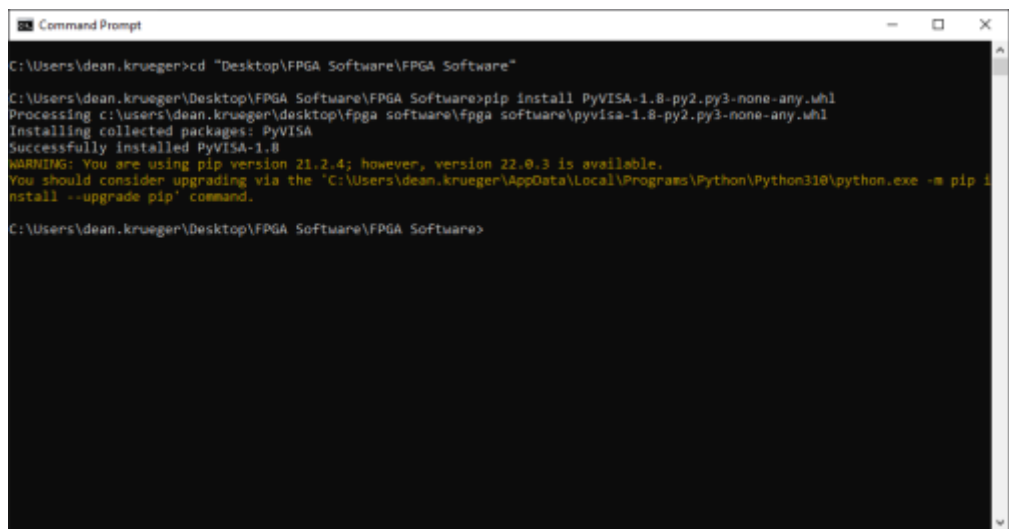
Command Prompt

C:\Users\dean.krueger>cd "Desktop\FPGA Software\FPGA Software"

C:\Users\dean.krueger\Desktop\FPGA Software\FPGA Software>pip install PyVISA-1.8-py2.py3-none-any.whl
Processing c:\users\dean.krueger\desktop\fpga software\fpga software\pyvisa-1.8-py2.py3-none-any.whl
Installing collected packages: PyVISA
Successfully installed PyVISA-1.8
WARNING: You are using pip version 21.2.4; however, version 22.0.3 is available.
You should consider upgrading via the 'C:\Users\dean.krueger\AppData\Local\Programs\Python\Python310\python.exe -m pip install --upgrade pip' command.

C:\Users\dean.krueger\Desktop\FPGA Software\FPGA Software>